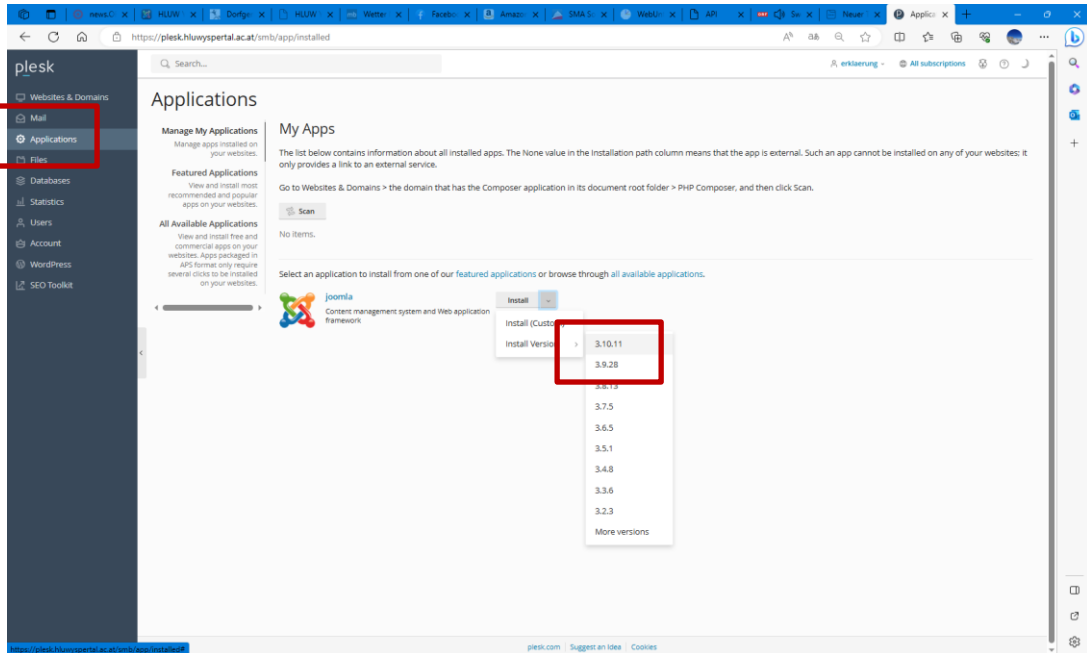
news.C | HLUW | Dorfge | HLUW | Wetter | Facebo | Amazo | SMA S | WebU | API | Se | Neuer | Applica

https://plesk.hluwyspertal.ac.at/smb/app/installed

plesk

Search...

erklaerung · All subscriptions

Websites & Domains
Mail
Applications
Files
Databases
Statistics
Users
Account
WordPress
SEO Toolkit

Applications

Manage My Applications
Manage apps installed on your websites.

Featured Applications
View and install most recommended and popular apps on your websites.

All Available Applications
View and install free and commercial apps on your websites. Apps packaged in APS format only require several clicks to be installed on your websites.

My Apps

The list below contains information about all installed apps. The None value in the Installation path column means that the app is external. Such an app cannot be installed on any of your websites; it only provides a link to an external service.

Go to Websites & Domains > the domain that has the Composer application in its document root folder > PHP Composer, and then click Scan.

Scan

No items.

Select an application to install from one of our featured applications or browse through all available applications.

joomla
Content management system and Web application framework

Install

Install (Custom)
Install Version

3.10.11
3.9.28
3.8.13
3.7.5
3.6.5
3.5.1
3.4.8
3.3.6
3.2.3
More versions

https://plesk.hluwyspertal.ac.at/smb/app/installed#

plesk.com | Suggest an Idea | Cookies